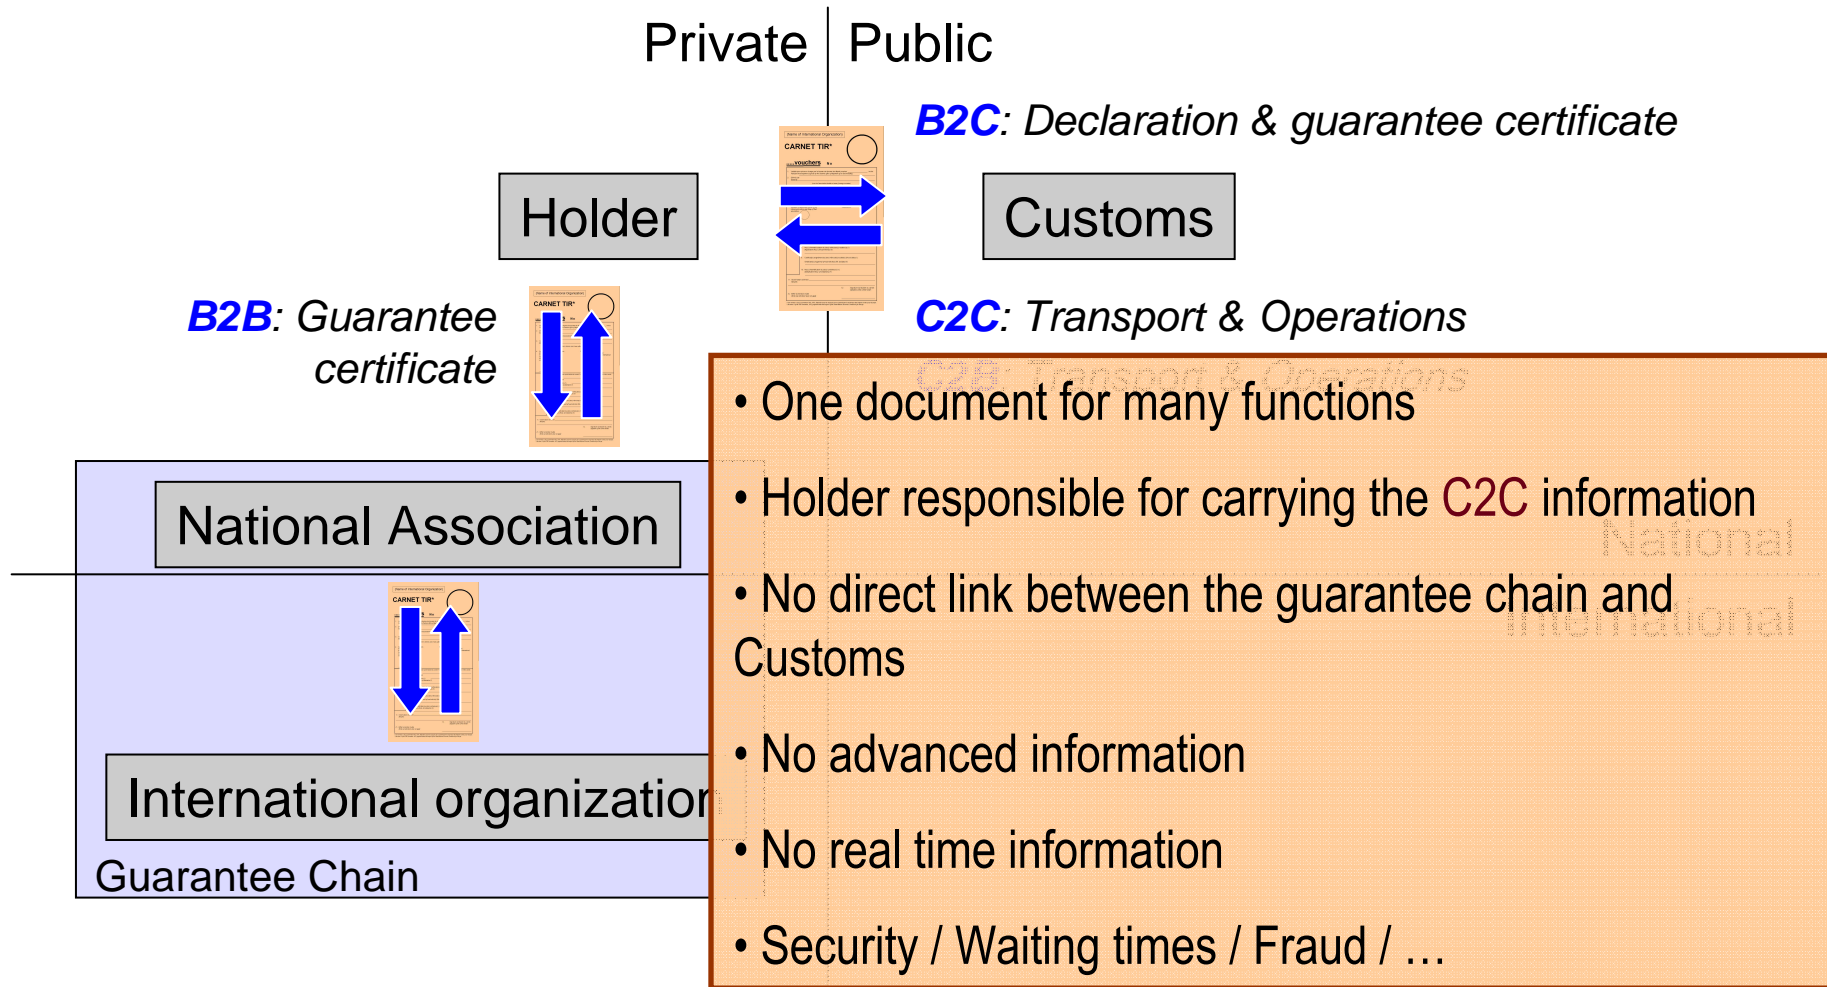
Private | Public

B2C: Declaration & guarantee certificate

Holder

CARNET TIR

Customs

B2B: Guarantee certificate

CARNET TIR

C2C: Transport & Operations

C2B: Transport & Operations

National Association

CARNET TIR

International organization

Guarantee Chain

National

International

• One document for many functions

• Holder responsible for carrying the C2C information

• No direct link between the guarantee chain and Customs

• No advanced information

• No real time information

• Security / Waiting times / Fraud / …